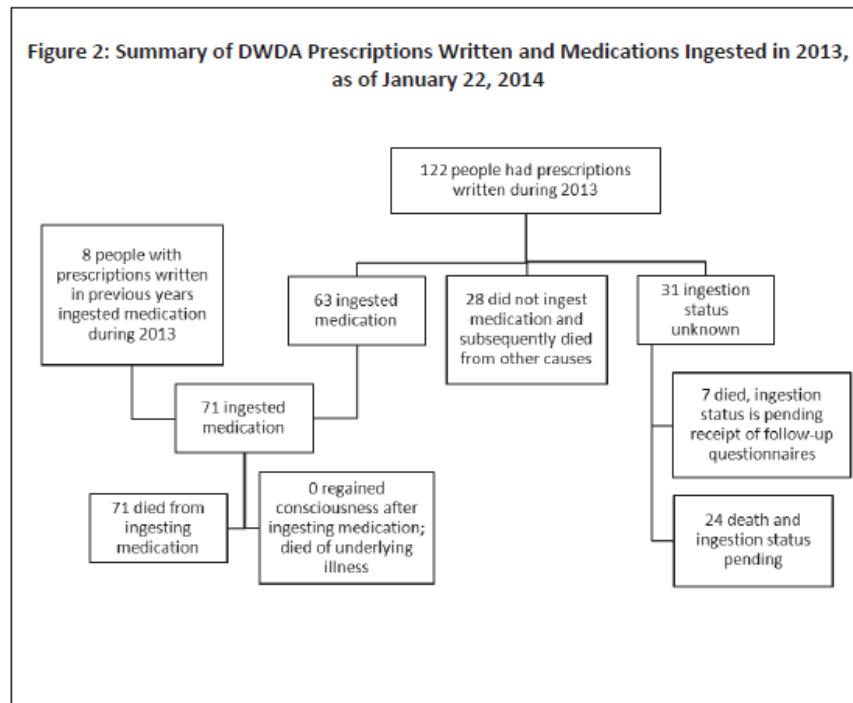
Figure 2: Summary of DWDA Prescriptions Written and Medications Ingested in 2013, as of January 22, 2014

122 people had prescriptions written during 2013

8 people with prescriptions written in previous years ingested medication during 2013

63 ingested medication

28 did not ingest medication and subsequently died from other causes

31 ingestion status unknown

71 ingested medication

7 died, ingestion status is pending receipt of follow-up questionnaires

71 died from ingesting medication

0 regained consciousness after ingesting medication; died of underlying illness

24 death and ingestion status pending